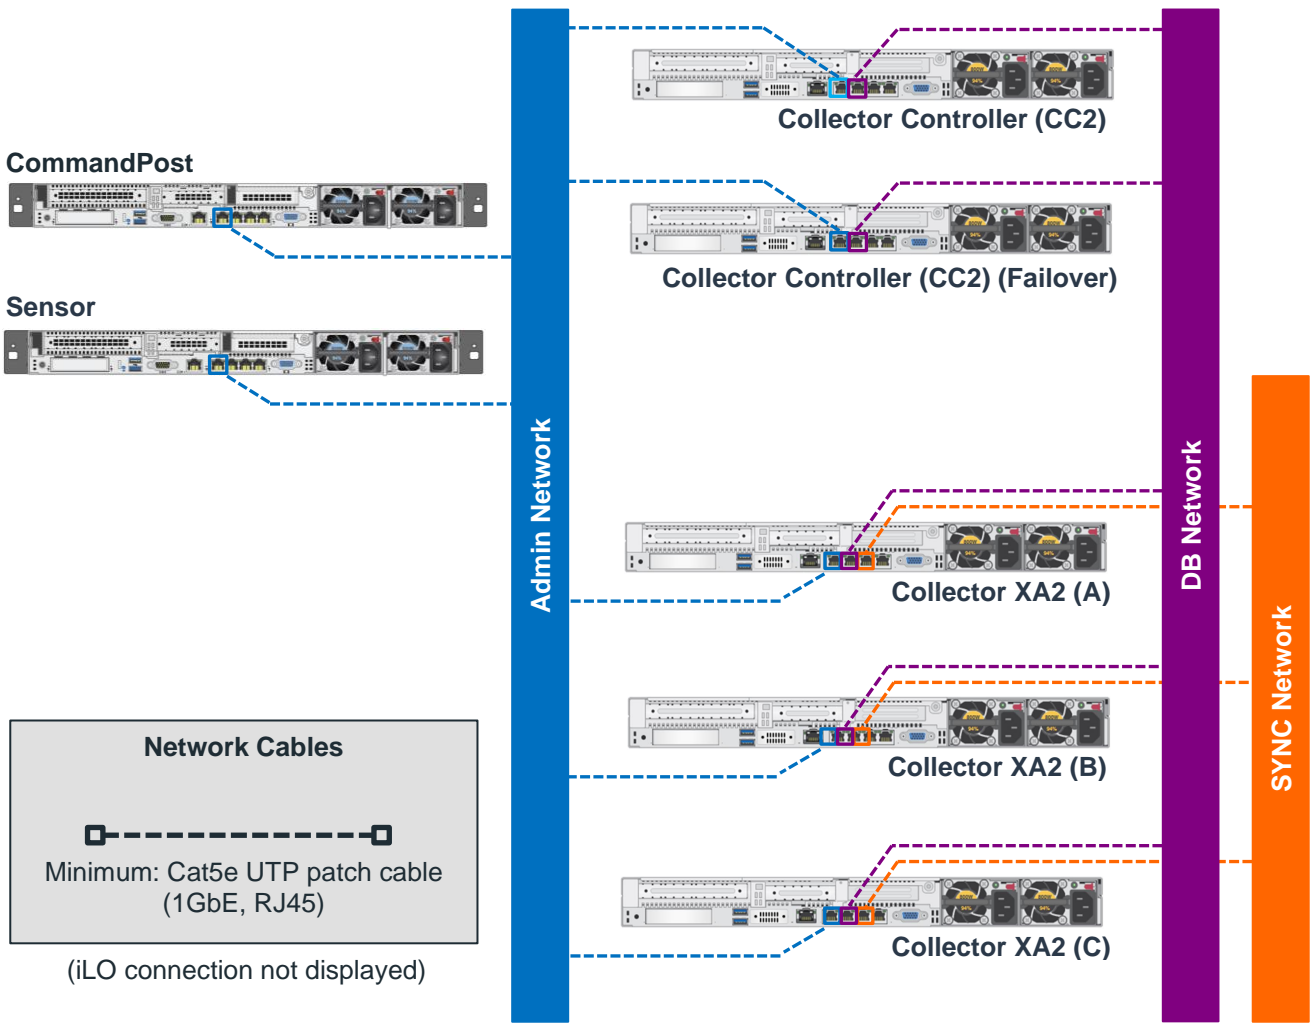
CommandPost

Sensor

Admin Network

Collector Controller (CC2)

Collector Controller (CC2) (Failover)

Collector XA2 (A)

Collector XA2 (B)

Collector XA2 (C)

DB Network

SYNC Network

Network Cables

Minimum: Cat5e UTP patch cable (1GbE, RJ45)

(iLO connection not displayed)